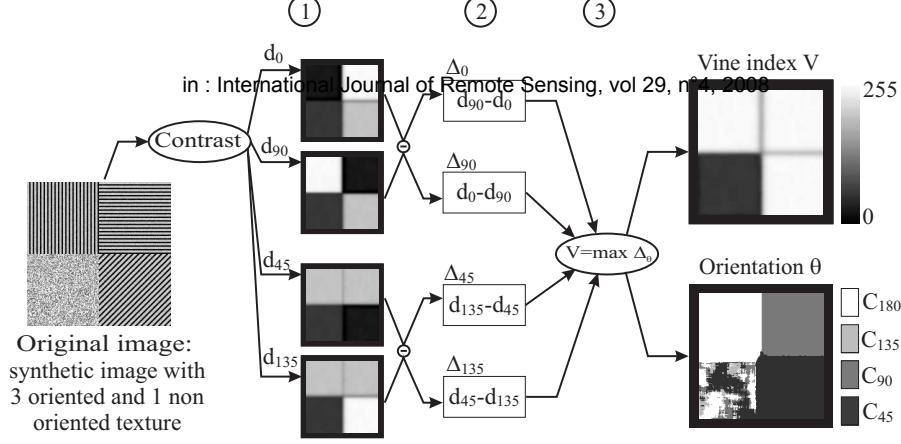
1 2 3

in : International Journal of Remote Sensing, vol 29, n°4, 2008

Contrast

$d_0$

$d_{90}$

$d_{45}$

$d_{135}$

$\Delta_0$
$d_{90}$-$d_0$

$\Delta_{90}$
$d_0$-$d_{90}$

$\Delta_{45}$
$d_{135}$-$d_{45}$

$\Delta_{135}$
$d_{45}$-$d_{135}$

V=max $\Delta_\theta$

Vine index V

255

0

Orientation θ

$C_{180}$

$C_{135}$

$C_{90}$

$C_{45}$

Original image: synthetic image with 3 oriented and 1 non oriented texture